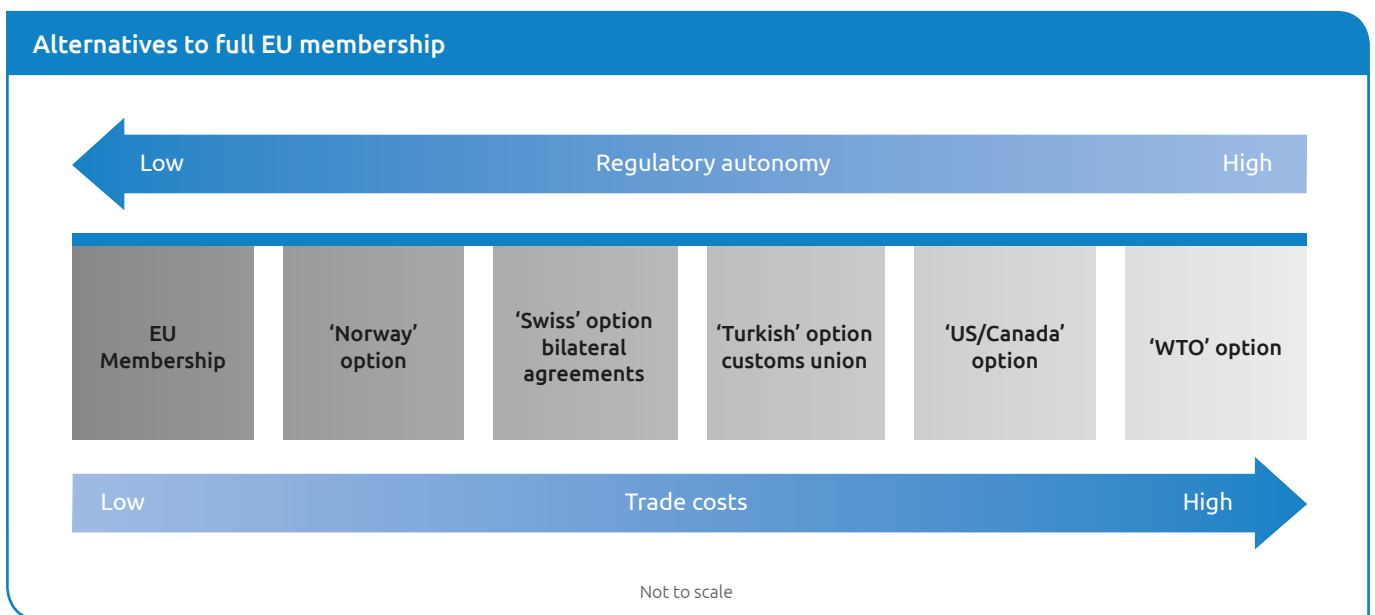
Alternatives to full EU membership

Low Regulatory autonomy High

EU Membership

'Norway' option

'Swiss' option bilateral agreements

'Turkish' option customs union

'US/Canada' option

'WTO' option

Low Trade costs High

Not to scale